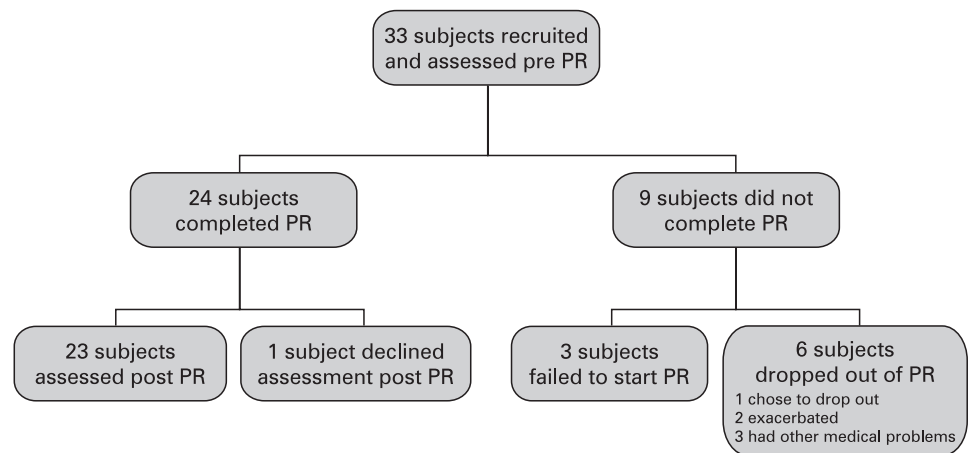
33 subjects recruited and assessed pre PR

24 subjects completed PR

9 subjects did not complete PR

23 subjects assessed post PR

1 subject declined assessment post PR

3 subjects failed to start PR

6 subjects dropped out of PR
1 chose to drop out
2 exacerbated
3 had other medical problems